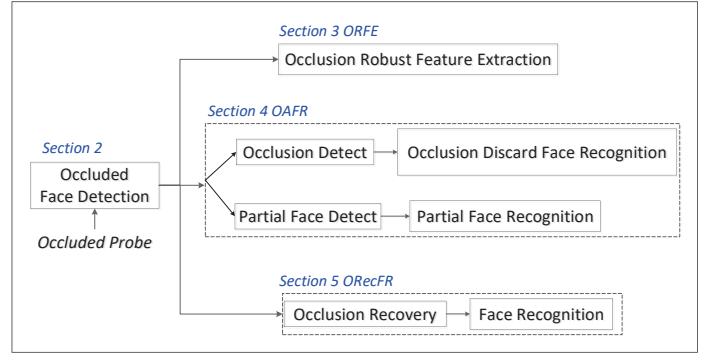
Section 3 ORFE
Occlusion Robust Feature Extraction

Section 4 OAFR
Section 2
Occluded Face Detection
Occlusion Detect
Occlusion Discard Face Recognition
Partial Face Detect
Partial Face Recognition
Occluded Probe

Section 5 ORecFR
Occlusion Recovery
Face Recognition